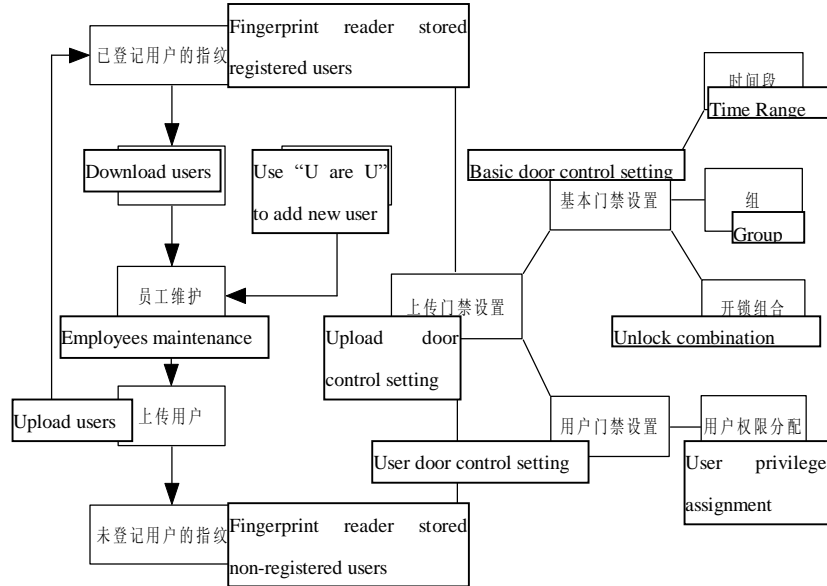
已登记用户的指纹

Fingerprint reader stored registered users

Download users

Use "U are U" to add new user

员工维护

Employees maintenance

Upload users

上传用户

未登记用户的指纹

Fingerprint reader stored non-registered users

时间段

Time Range

Basic door control setting

基本门禁设置

组

Group

上传门禁设置

开锁组合

Unlock combination

Upload door control setting

用户门禁设置

用户权限分配

User door control setting

User privilege assignment